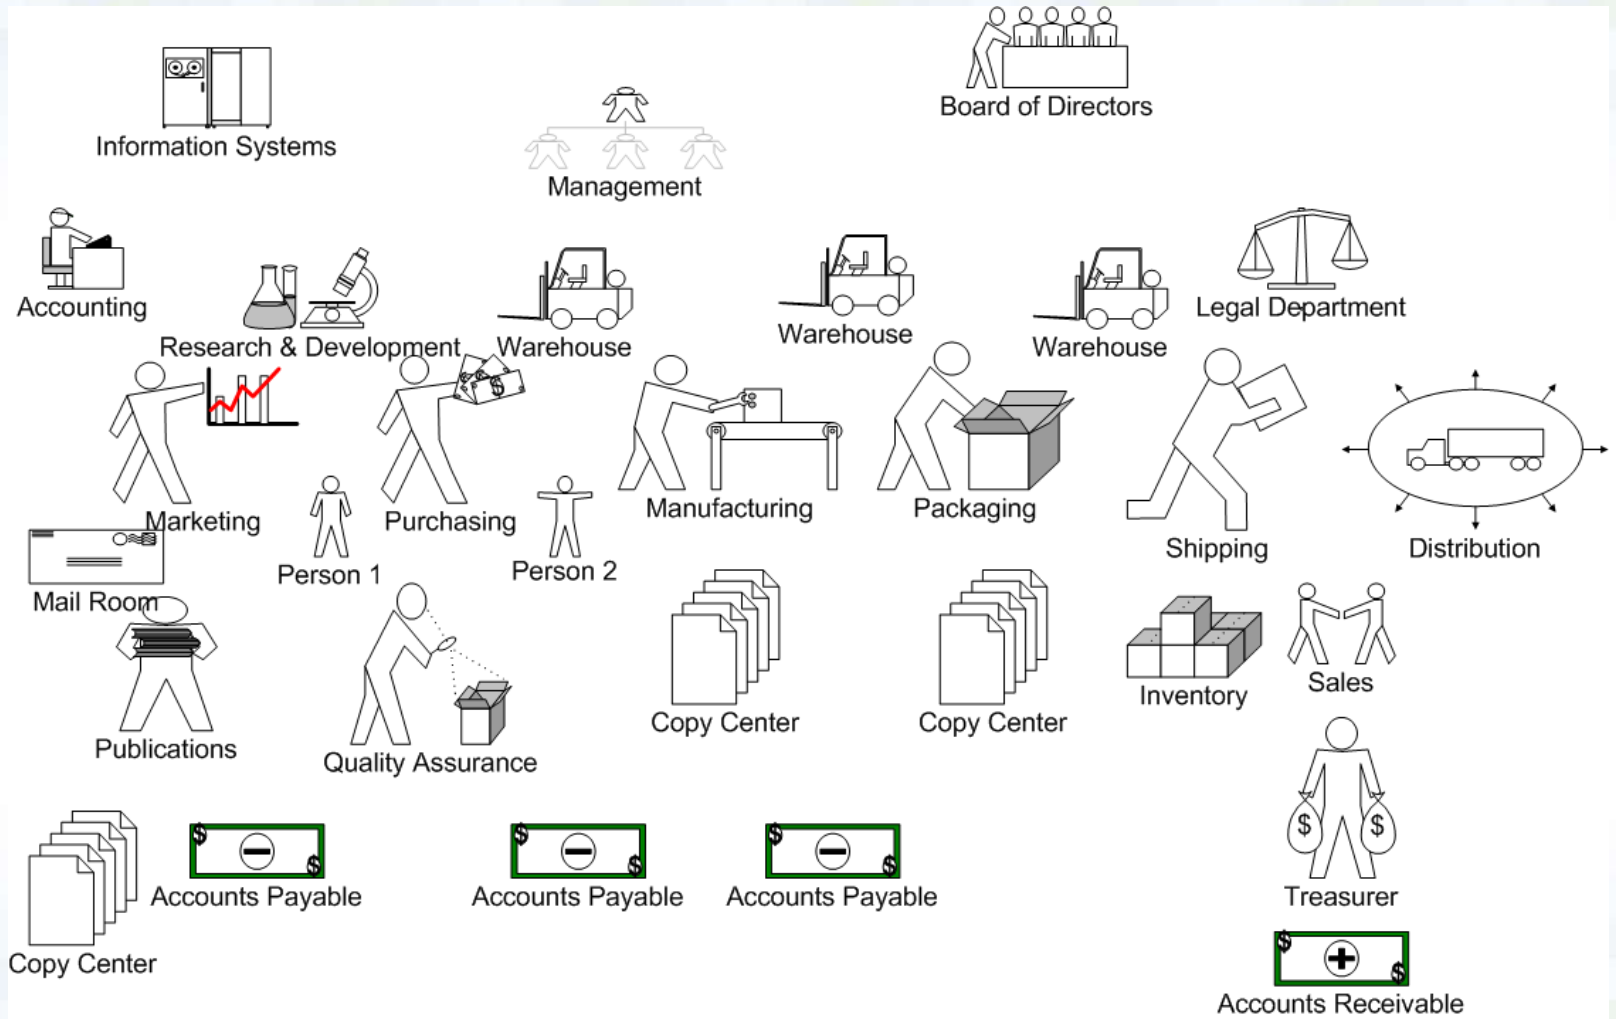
Board of Directors

Information Systems

Management

Accounting

Research & Development

Warehouse

Warehouse

Warehouse

Legal Department

Marketing

Purchasing

Manufacturing

Packaging

Shipping

Distribution

Person 1

Person 2

Mail Room

Publications

Quality Assurance

Copy Center

Copy Center

Inventory

Sales

Treasurer

Copy Center

Accounts Payable

Accounts Payable

Accounts Payable

Accounts Receivable